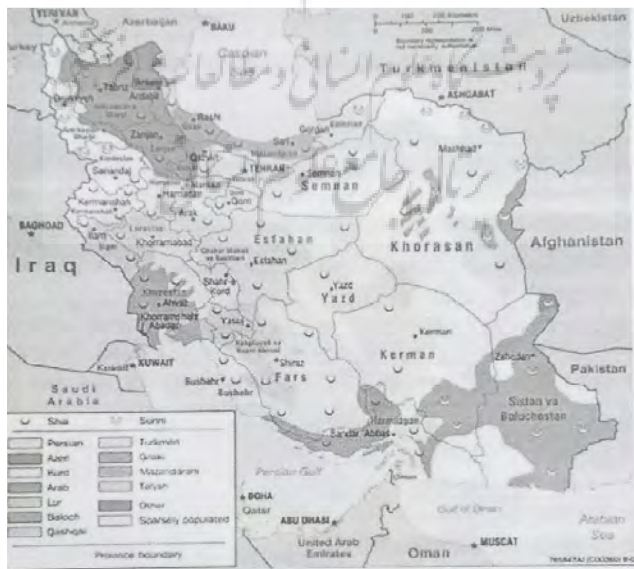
YEREVAN
Azerbaijan
BAKU
Uzbekistan
Caspian Sea
Turkmenistan
ASHGABAT
Tabriz
Ardabil
Zanjan
Rasht
Qazvin
Gorgan
Sari
Semnan
TEHRAN
Mashhad
Sanandaj
Hamadan
Qom
Kermanshah
Arak
Semnan
BAGHDAD
Ilam
Khorramabad
Esfahan
Khorasan
Afghanistan
Iraq
Chahar Mahall va Bakhtiari
Esfahan
Shahr-e Kord
Yazd
Yazd
Khuzestan
Ahvaz
Khorramshahr
Abadan
Yasuj
Kerman
Kohgiluyeh va Buyer Ahmad
KUWAIT
Shiraz
Kerman
Zahedan
Pakistan
Bushehr
Fars
Bushehr
Saudi Arabia
Sistan va Baluchestan
Hormozgan
Bandar Abbas
Persian Gulf
DOHA
Qatar
Gulf of Oman
ABU DHABI
United Arab Emirates
Arabian Sea
Oman
MUSCAT
Shia
Sunni
Persian
Turkmen
Azeri
Gilaki
Kurd
Mazandarani
Arab
Talysh
Lur
Other
Baloch
Sparsely populated
Qashqai
Province boundary
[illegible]